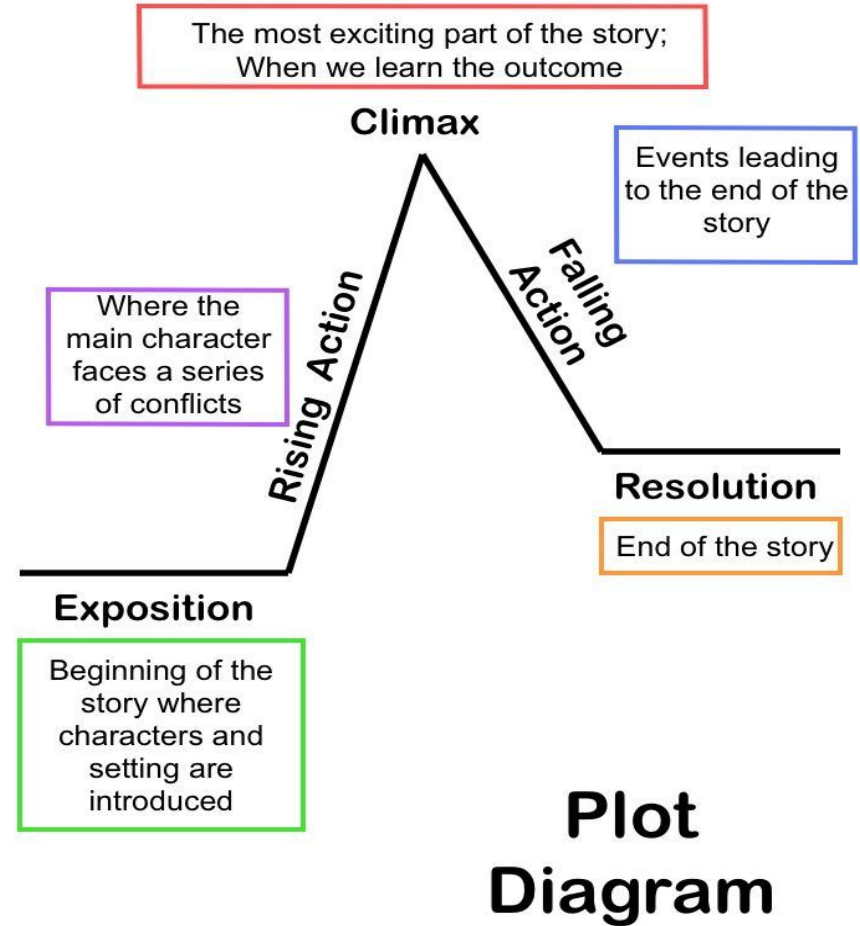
The most exciting part of the story; When we learn the outcome

Climax

Events leading to the end of the story

Falling Action

Where the main character faces a series of conflicts

Rising Action

Resolution

End of the story

Exposition

Beginning of the story where characters and setting are introduced

Plot Diagram